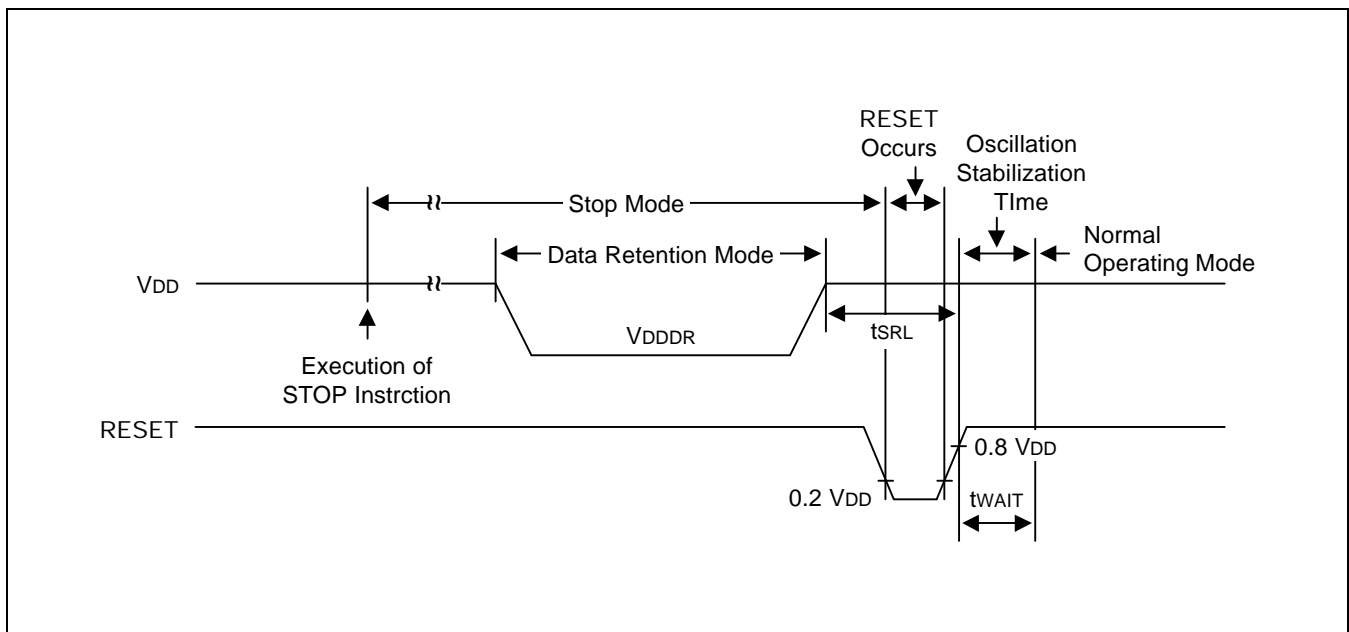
RESET Occurs

Oscillation Stabilization TIme

Stop Mode

Data Retention Mode

Normal Operating Mode

$V_{DD}$

$V_{DDDR}$

$t_{SRL}$

Execution of STOP Instrction

RESET

0.8 $V_{DD}$

0.2 $V_{DD}$

$t_{WAIT}$